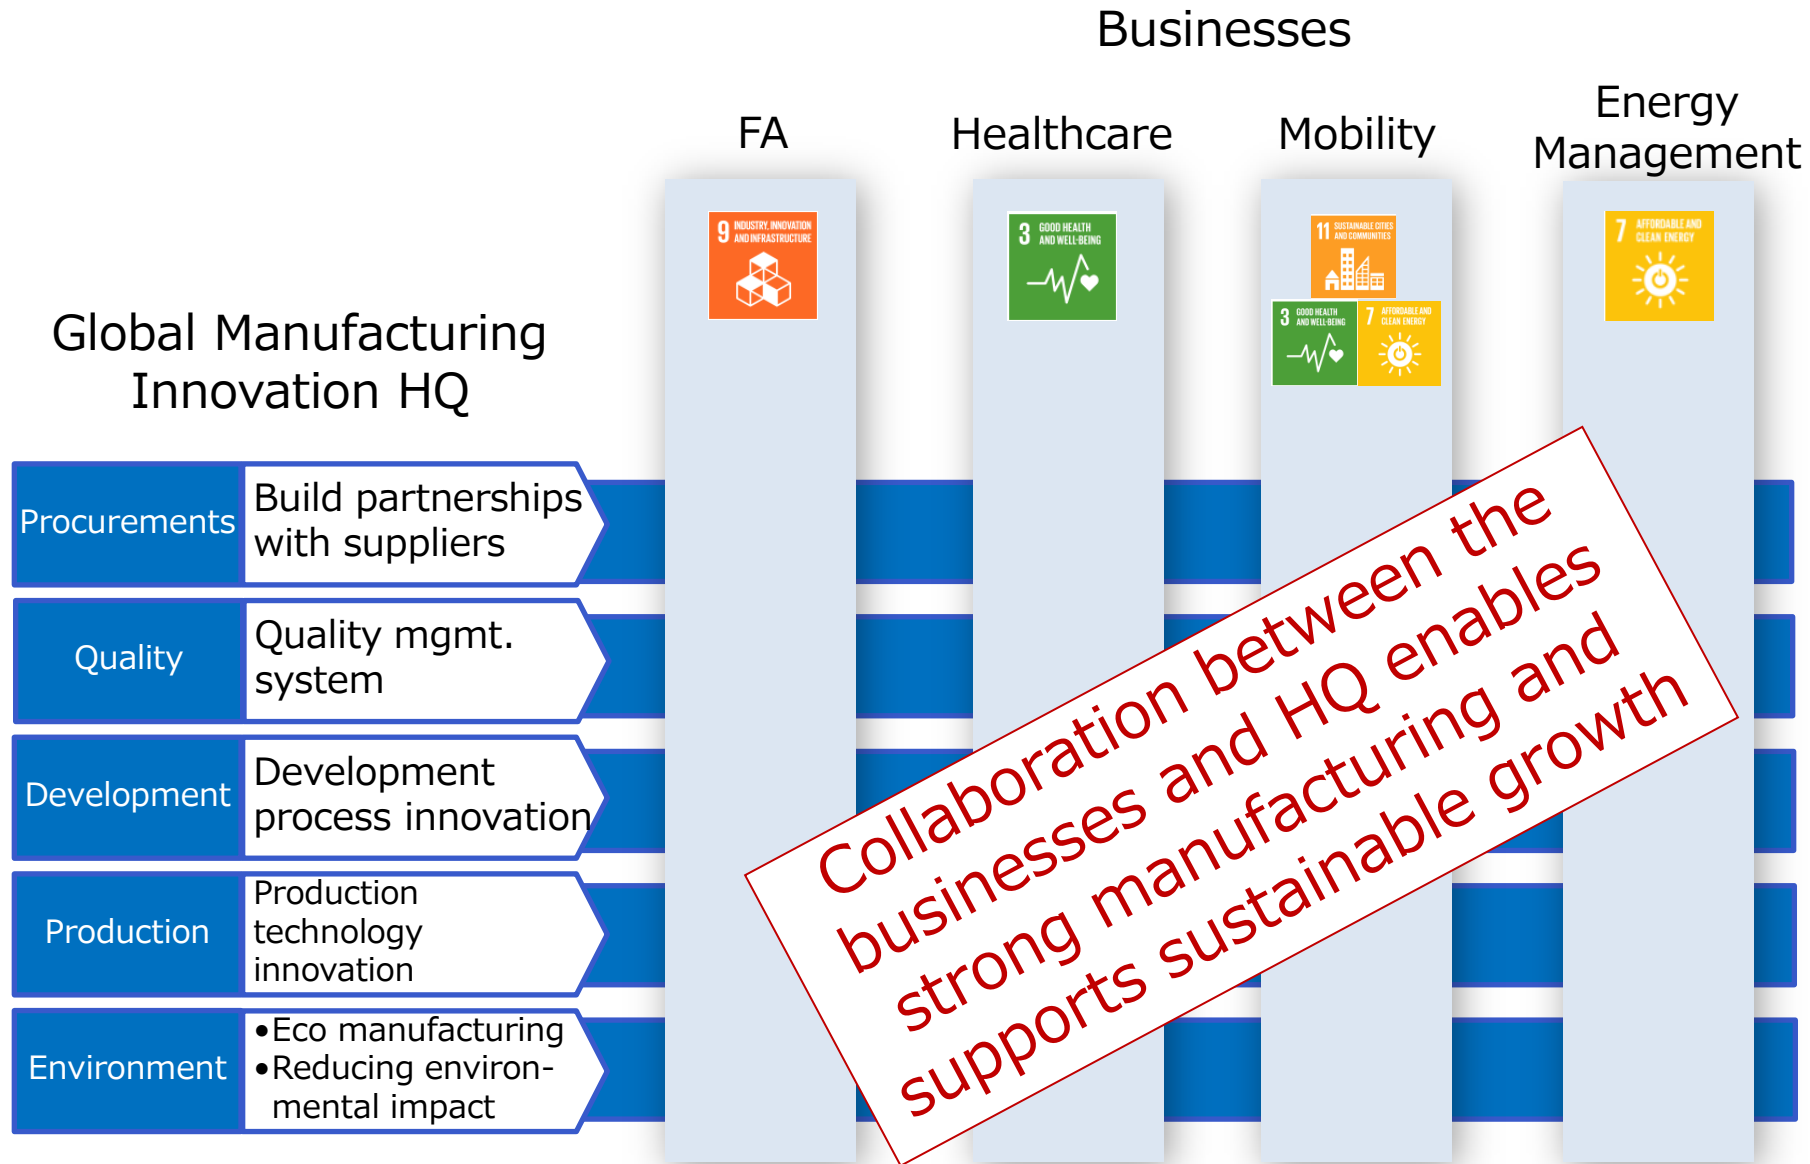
Businesses

FA

Healthcare

Mobility

Energy Management

9 INDUSTRY, INNOVATION AND INFRASTRUCTURE

3 GOOD HEALTH AND WELL-BEING

11 SUSTAINABLE CITIES AND COMMUNITIES

3 GOOD HEALTH AND WELL-BEING

7 AFFORDABLE AND CLEAN ENERGY

7 AFFORDABLE AND CLEAN ENERGY

Global Manufacturing Innovation HQ

Procurements
Build partnerships with suppliers

Quality
Quality mgmt. system

Development
Development process innovation

Production
Production technology innovation

Environment
•Eco manufacturing
•Reducing environmental impact

Collaboration between the businesses and HQ enables strong manufacturing and supports sustainable growth